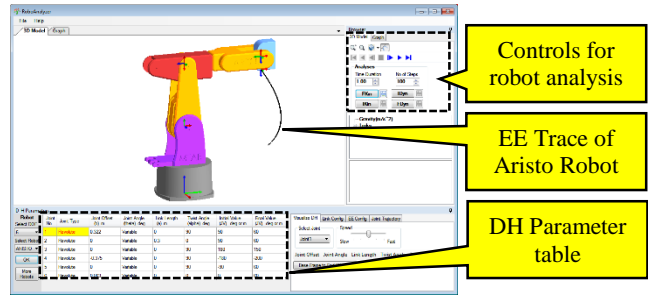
RoboAnalyzer

File Help

3D Model Graph

Controls for robot analysis

EE Trace of Aristo Robot

DH Parameter table

Time Duration

No of Steps

Analyses

FKin

IKin

IDyn

FDyn

Gravity(m/s^2)

Links

Joint No

Joint Type

Joint Offset (b) m

Joint Angle (theta) deg

Link Length (a) m

Twist Angle (alpha) deg

Initial Value (JV) deg or m

Final Value (JV) deg or m

1

Revolute

0.322

Variable

0

90

0

90

2

Revolute

0

Variable

0.5

0

90

0

3

Revolute

0

Variable

0

180

-180

0

4

Revolute

-0.375

Variable

0

90

-180

-90

5

Revolute

0

Variable

0

90

0

0

Select Robot

OK

More Robots

Visualize DH

Link Config

EE Config

Joint Trajectory

Select Joint

Speed

Slow

Fast

Joint CSYS

Joint Angle

Link Length